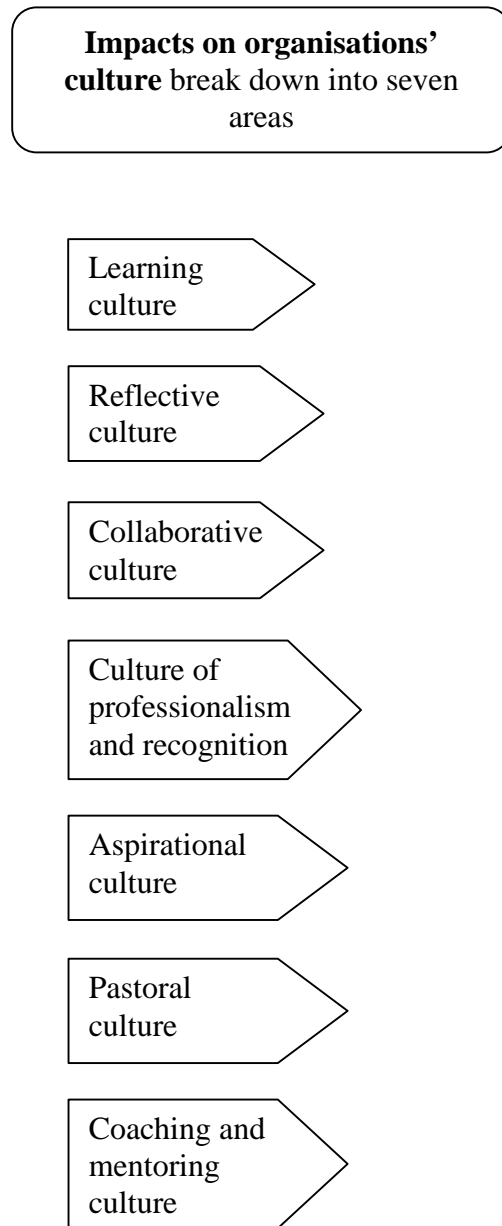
**Impacts on organisations' culture** break down into seven areas

Learning culture

Reflective culture

Collaborative culture

Culture of professionalism and recognition

Aspirational culture

Pastoral culture

Coaching and mentoring culture